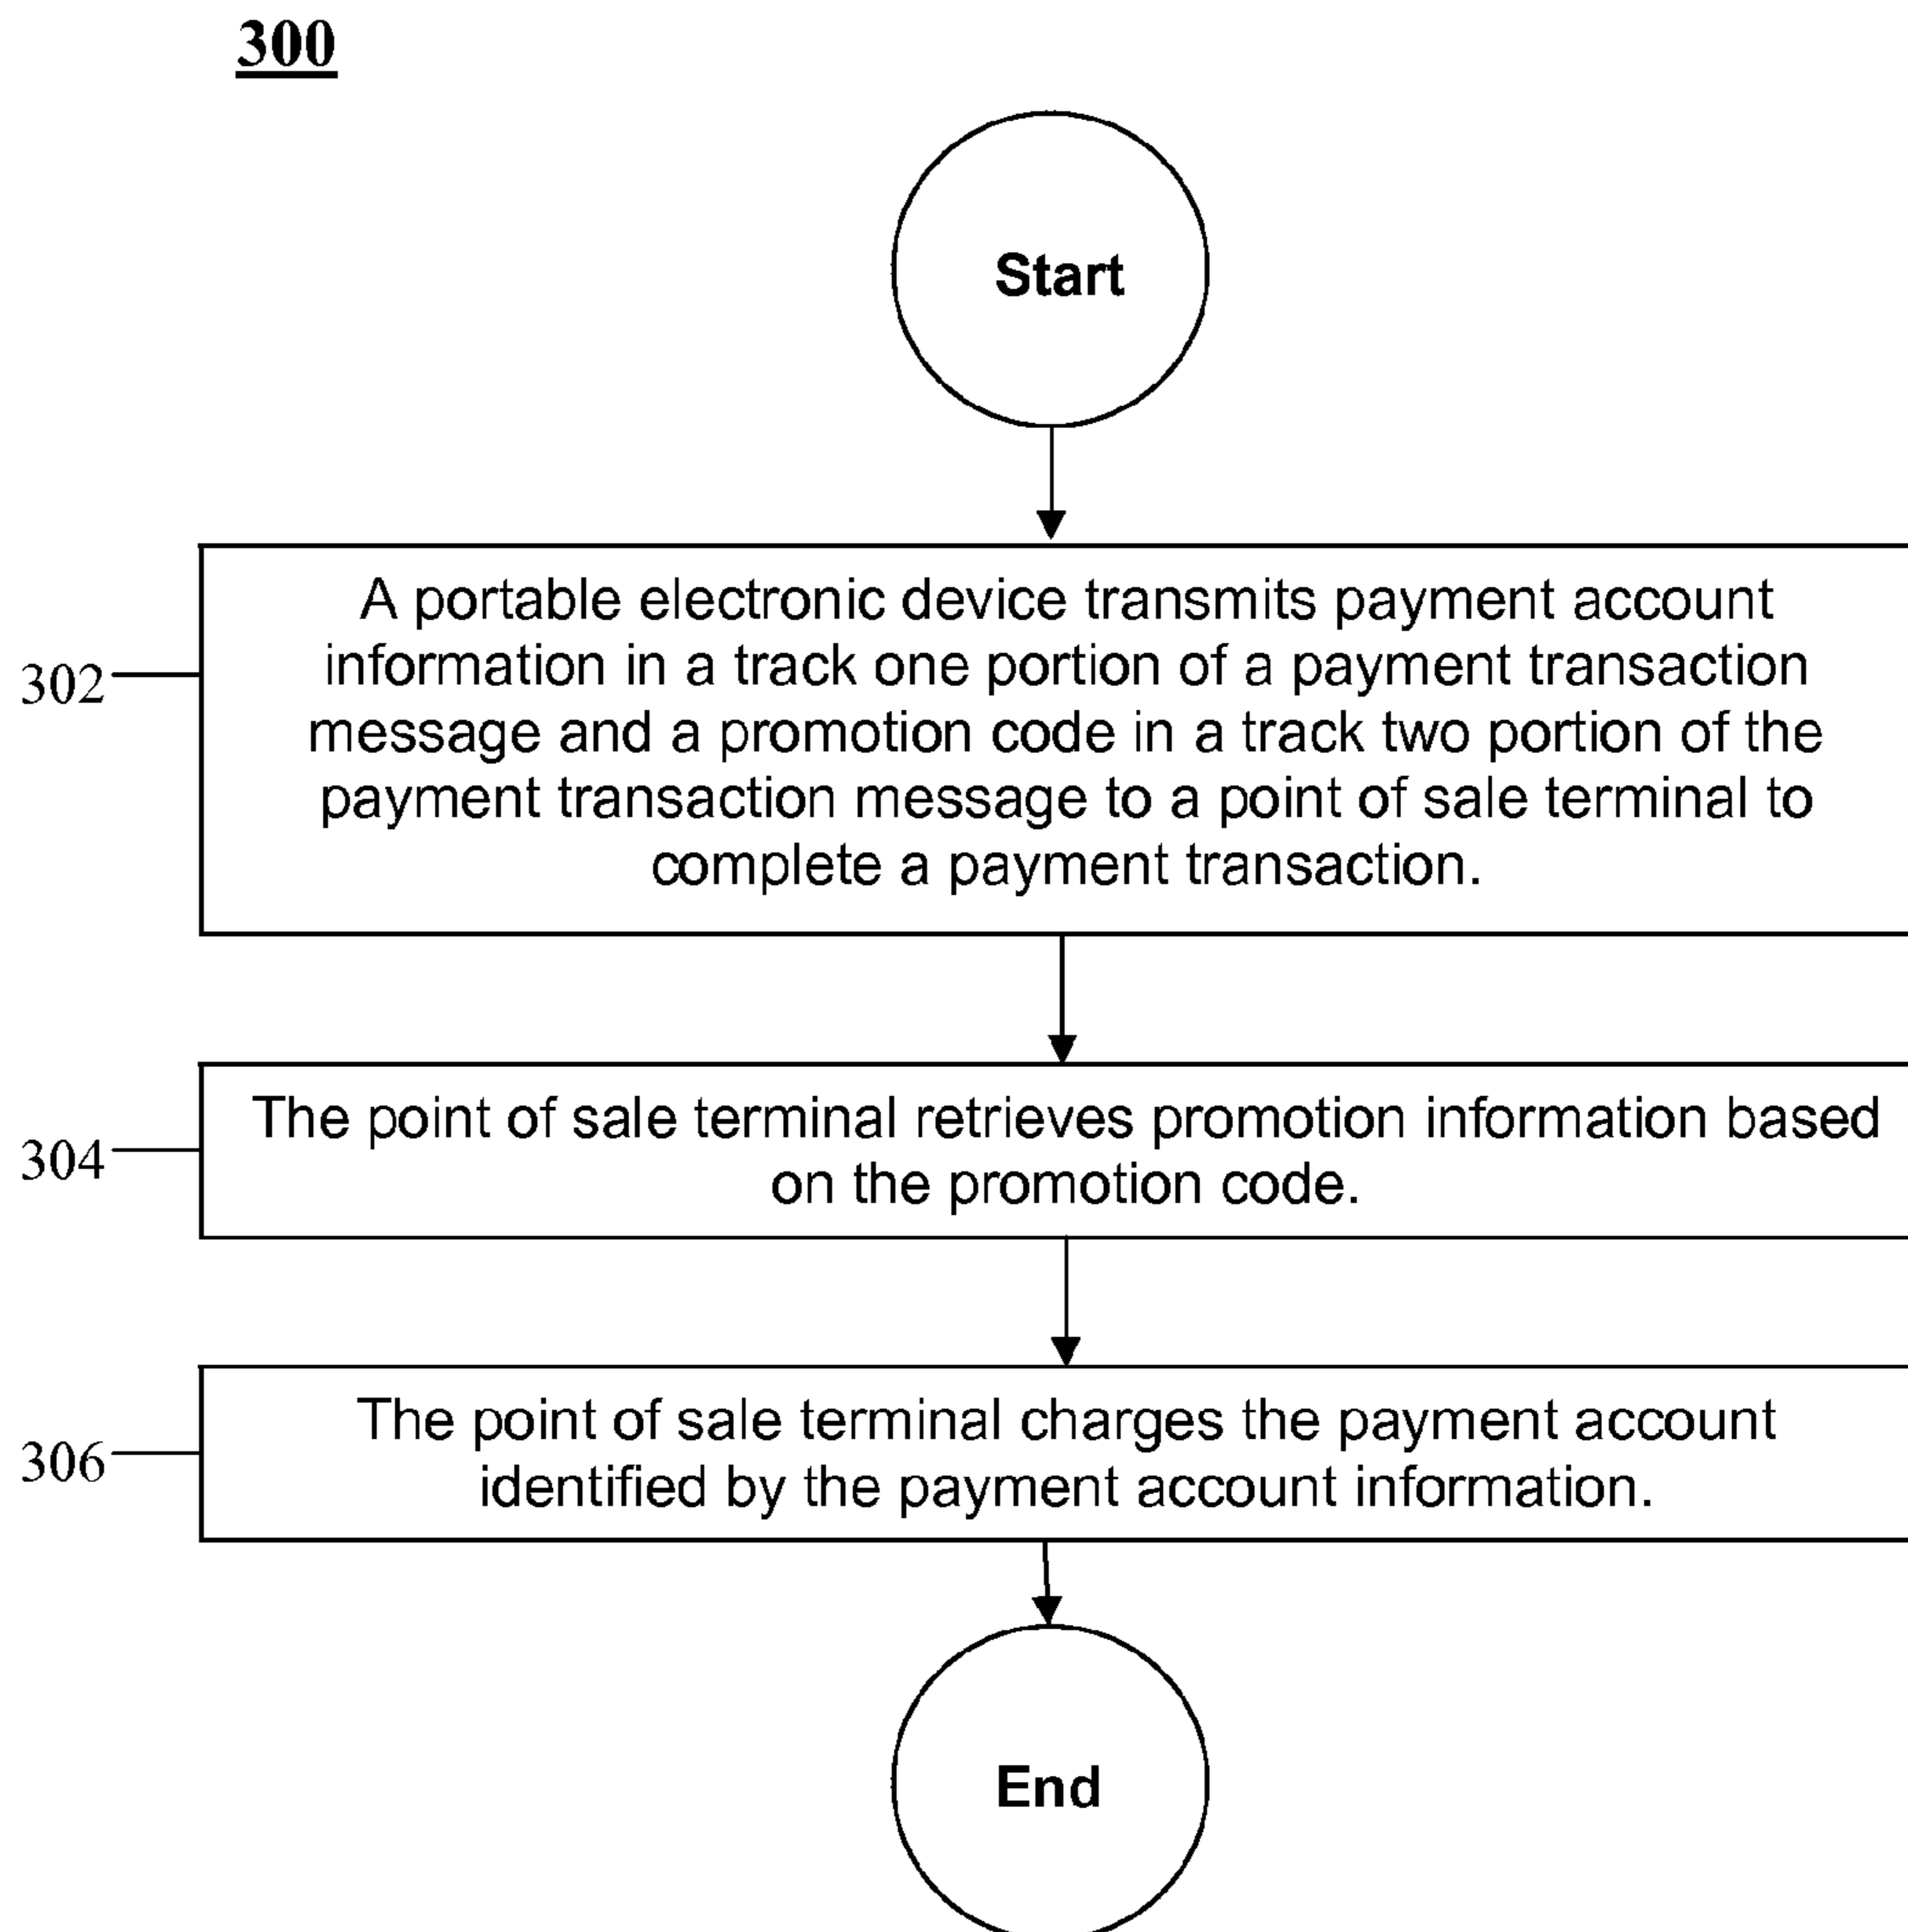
300

Start

302

A portable electronic device transmits payment account information in a track one portion of a payment transaction message and a promotion code in a track two portion of the payment transaction message to a point of sale terminal to complete a payment transaction.

304

The point of sale terminal retrieves promotion information based on the promotion code.

306

The point of sale terminal charges the payment account identified by the payment account information.

End